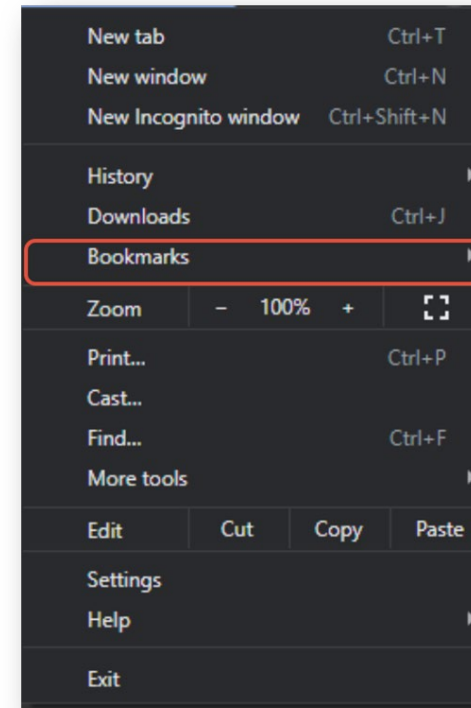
New tab Ctrl+T
New window Ctrl+N
New Incognito window Ctrl+Shift+N

History
Downloads Ctrl+J
Bookmarks

Zoom – 100% +

Print... Ctrl+P
Cast...
Find... Ctrl+F
More tools

Edit Cut Copy Paste

Settings
Help

Exit